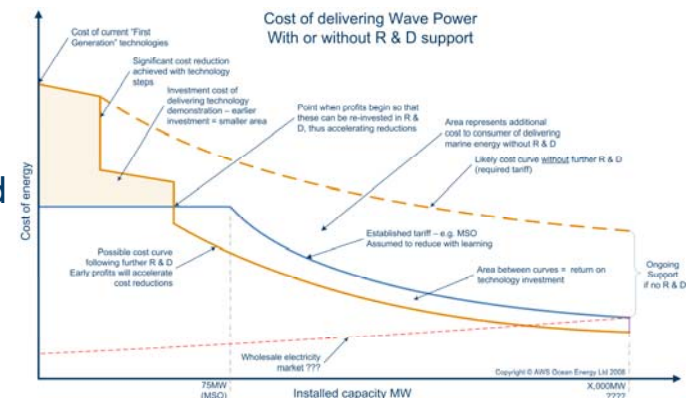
Cost of delivering Wave Power
With or without R & D support

Cost of current "First Generation" technologies

Significant cost reduction achieved with technology steps

Investment cost of delivering technology demonstration – earlier investment = smaller area

Point when profits begin so that these can be re-invested in R & D, thus accelerating reductions

Area represents additional cost to consumer of delivering marine energy without R & D

Likely cost curve without further R & D (required tariff)

d

Cost of energy

Established tariff – e.g. MSO
Assumed to reduce with learning

Possible cost curve following further R & D
Early profits will accelerate cost reductions

Area between curves = return on technology investment

Ongoing Support if no R & D

Wholesale electricity market ???

Copyright © AWS Ocean Energy Ltd 2008

75MW (MSO)

Installed capacity MW

X,000MW ????